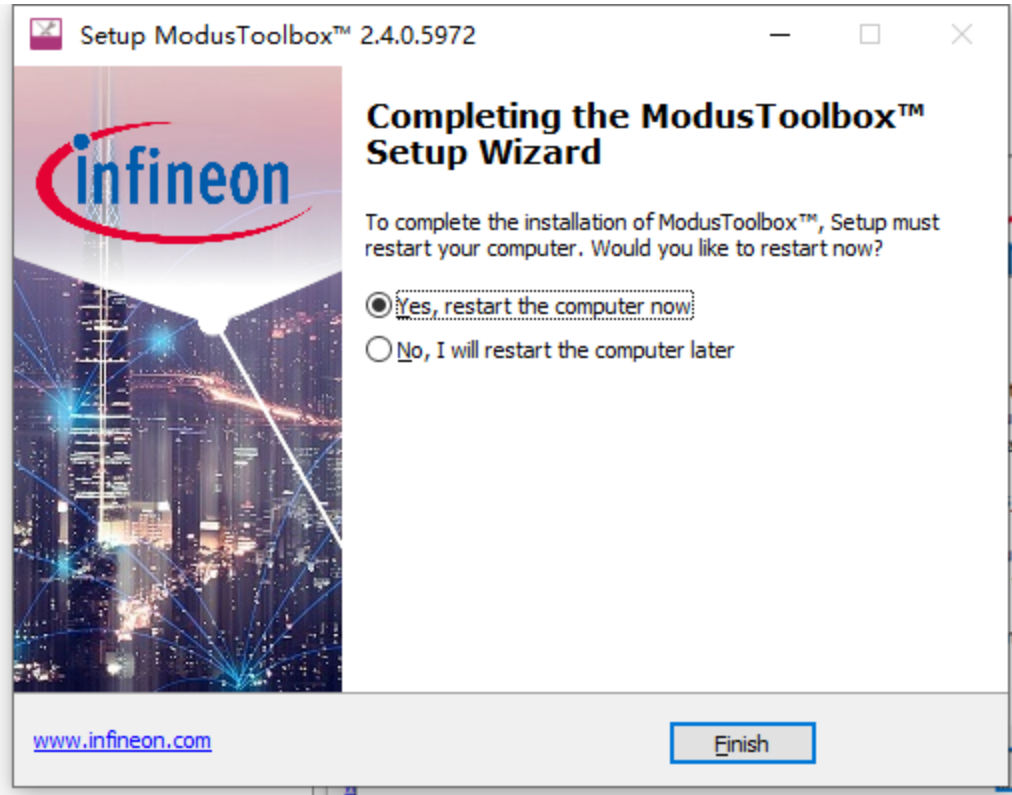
Setup ModusToolbox™ 2.4.0.5972

infineon

Completing the ModusToolbox™ Setup Wizard

To complete the installation of ModusToolbox™, Setup must restart your computer. Would you like to restart now?

Yes, restart the computer now

No, I will restart the computer later

www.infineon.com

Finish